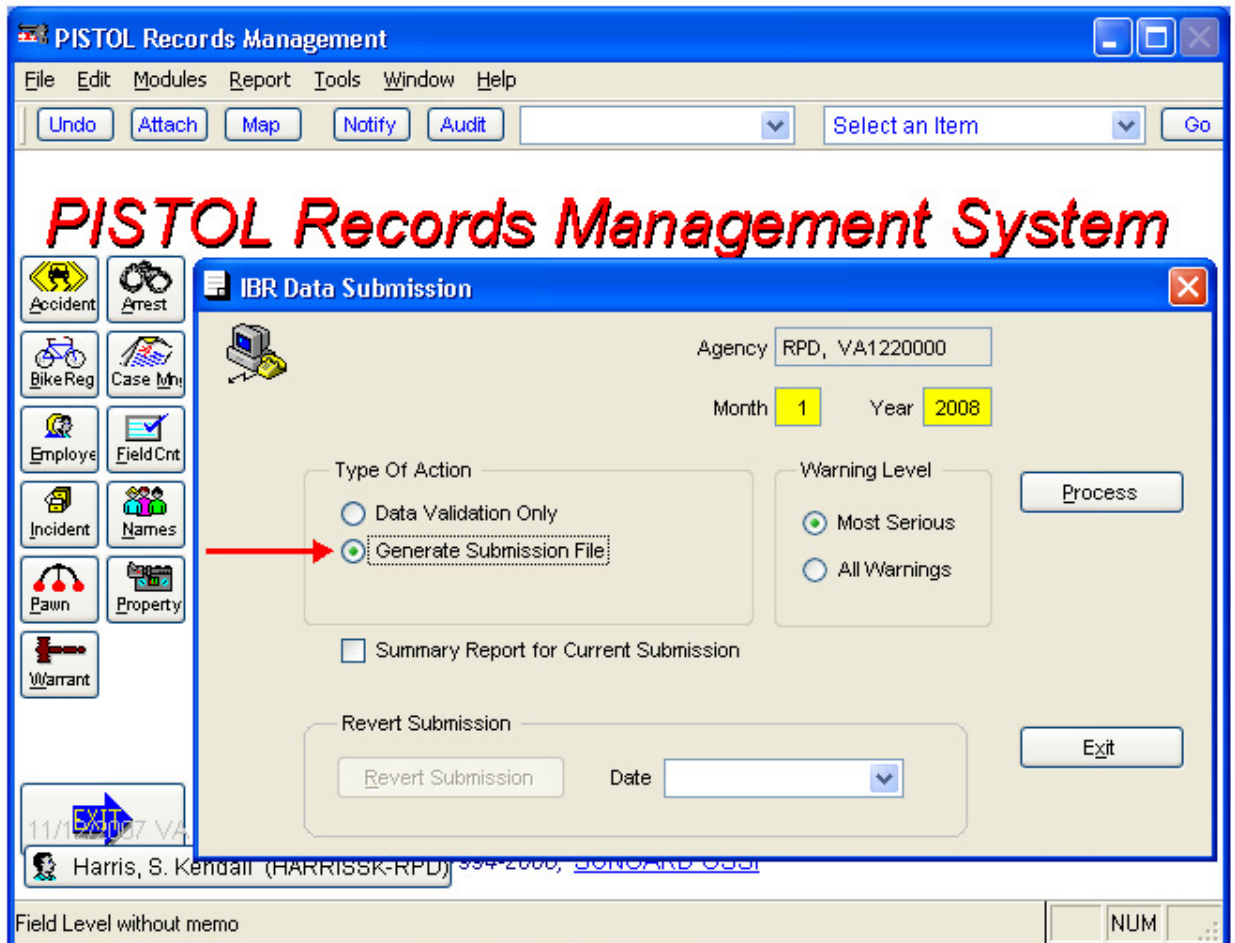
PISTOL Records Management

File Edit Modules Report Tools Window Help

Undo Attach Map Notify Audit Select an Item Go

PISTOL Records Management System

Accident Arrest BikeReg Case Mn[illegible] Employe FieldCnt Incident Names Pawn Property Warrant

EXIT

11/1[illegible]007 VA

Harris, S. Kendall (HARRISSK-RPD) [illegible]-2000, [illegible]

IBR Data Submission

Agency RPD, VA1220000

Month 1 Year 2008

Type Of Action
Data Validation Only
Generate Submission File

Warning Level
Most Serious
All Warnings

Process

Summary Report for Current Submission

Revert Submission
Revert Submission Date

Exit

Field Level without memo NUM